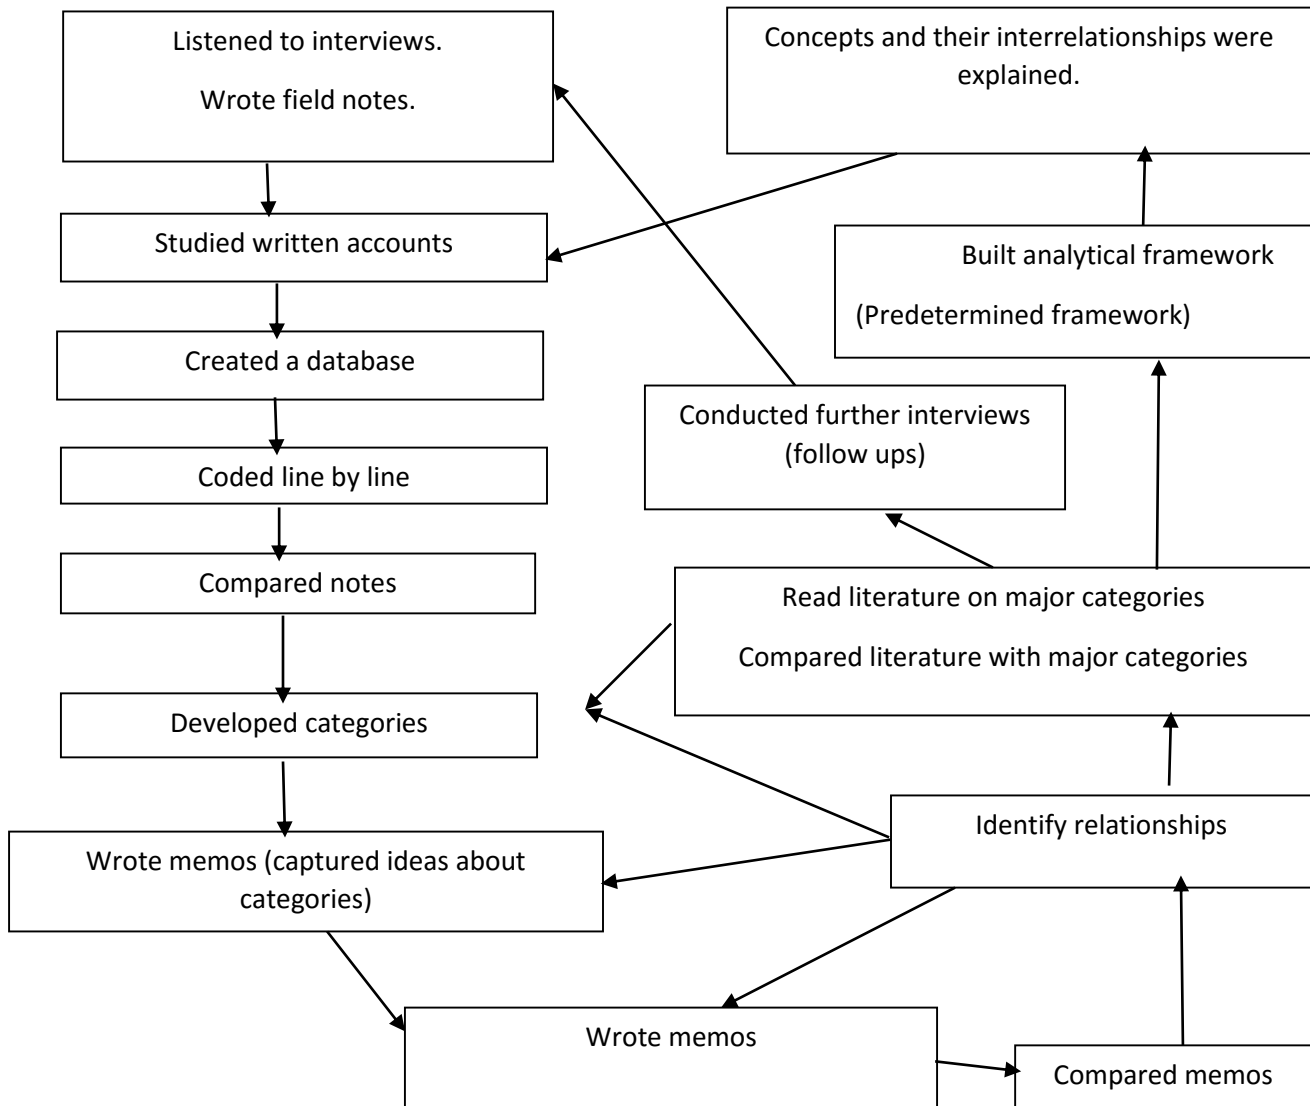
Listened to interviews.

Wrote field notes.

Concepts and their interrelationships were explained.

Studied written accounts

Built analytical framework

(Predetermined framework)

Created a database

Conducted further interviews (follow ups)

Coded line by line

Compared notes

Read literature on major categories

Compared literature with major categories

Developed categories

Identify relationships

Wrote memos (captured ideas about categories)

Wrote memos

Compared memos